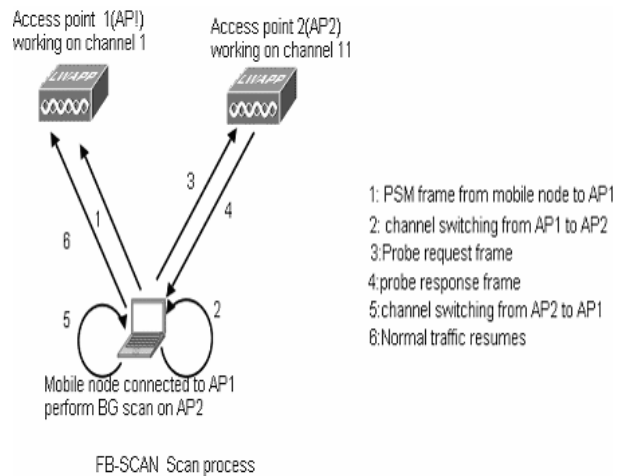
Access point 1(AP!) working on channel 1

Access point 2(AP2) working on channel 11

LWAPP

LWAPP

1

2

3

4

5

6

Mobile node connected to AP1 perform BG scan on AP2

1: PSM frame from mobile node to AP1
2: channel switching from AP1 to AP2
3:Probe request frame
4:probe response frame
5:channel switching from AP2 to AP1
6:Normal traffic resumes

FB-SCAN Scan process